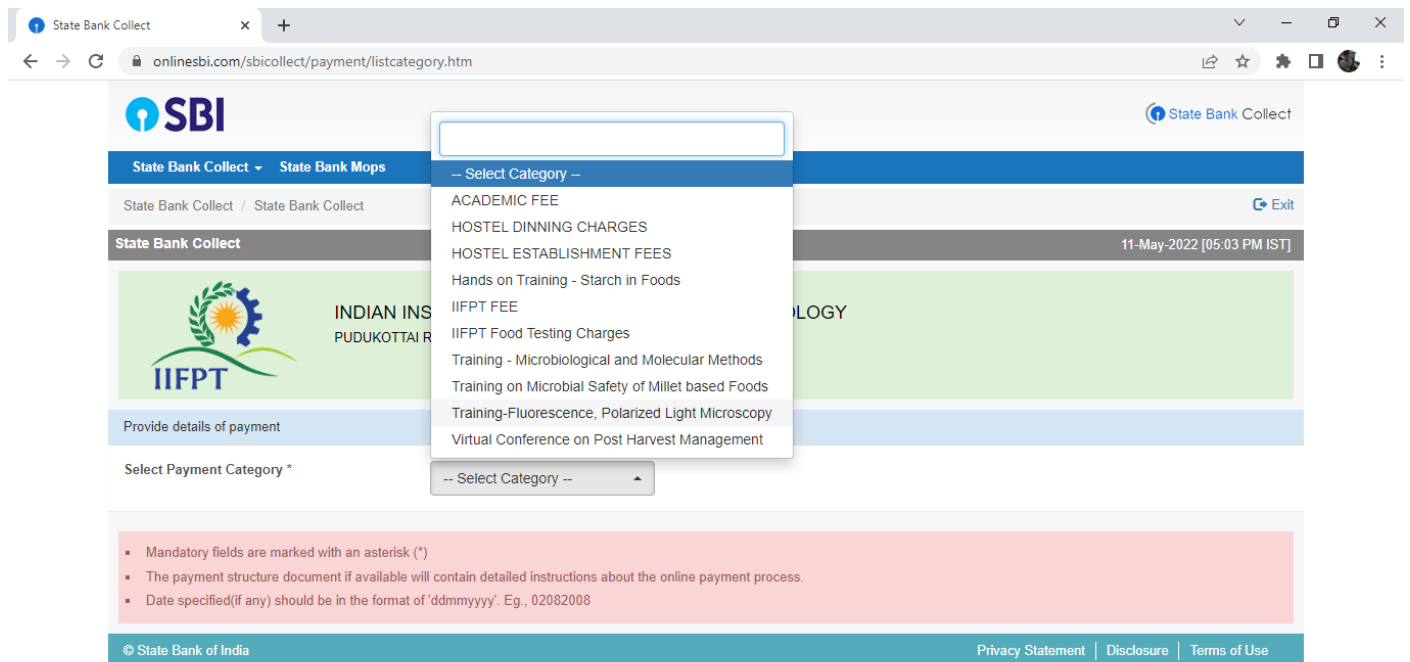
State Bank Collect

onlinesbi.com/sbicollect/payment/listcategory.htm

SBI

State Bank Collect

State Bank Collect ▾ State Bank Mops

State Bank Collect / State Bank Collect

Exit

State Bank Collect

11-May-2022 [05:03 PM IST]

IIFPT

INDIAN INS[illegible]OLOGY

PUDUKOTTAI R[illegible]

-- Select Category --
ACADEMIC FEE
HOSTEL DINNING CHARGES
HOSTEL ESTABLISHMENT FEES
Hands on Training - Starch in Foods
IIFPT FEE
IIFPT Food Testing Charges
Training - Microbiological and Molecular Methods
Training on Microbial Safety of Millet based Foods
Training-Fluorescence, Polarized Light Microscopy
Virtual Conference on Post Harvest Management

Provide details of payment

Select Payment Category *

-- Select Category --

- Mandatory fields are marked with an asterisk (*)
- The payment structure document if available will contain detailed instructions about the online payment process.
- Date specified(if any) should be in the format of 'ddmmyyyy'. Eg., 02082008

© State Bank of India

Privacy Statement | Disclosure | Terms of Use